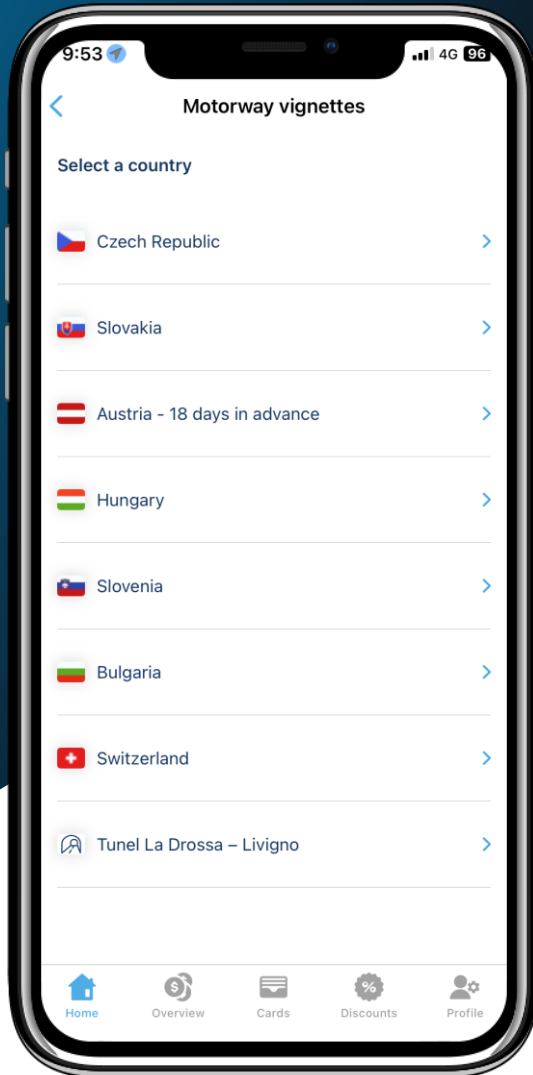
9:53 4G 96

Motorway vignettes

Select a country

Czech Republic

Slovakia

Austria - 18 days in advance

Hungary

Slovenia

Bulgaria

Switzerland

Tunel La Drossa – Livigno

Home
Overview
Cards
Discounts
Profile